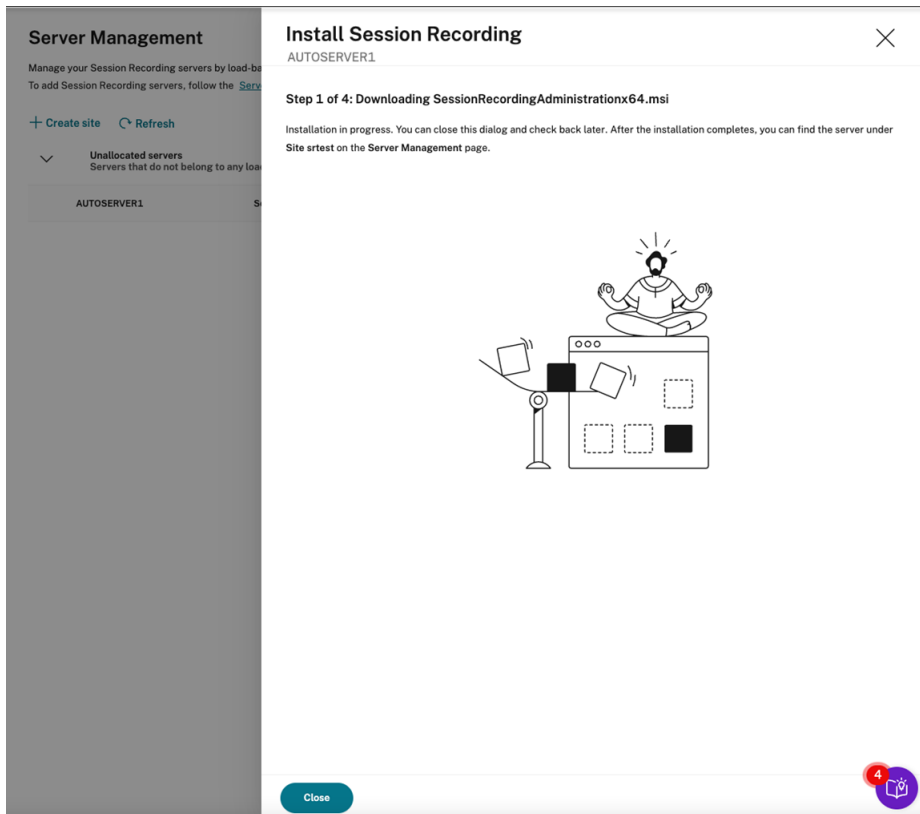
Server Management

Manage your Session Recording servers by load-ba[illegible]
To add Session Recording servers, follow the Serv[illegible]

+ Create site Refresh

Unallocated servers
Servers that do not belong to any loa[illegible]

AUTOSERVER1 S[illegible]

Install Session Recording
AUTOSERVER1

Step 1 of 4: Downloading SessionRecordingAdministrationx64.msi

Installation in progress. You can close this dialog and check back later. After the installation completes, you can find the server under Site srtest on the Server Management page.

Close

4